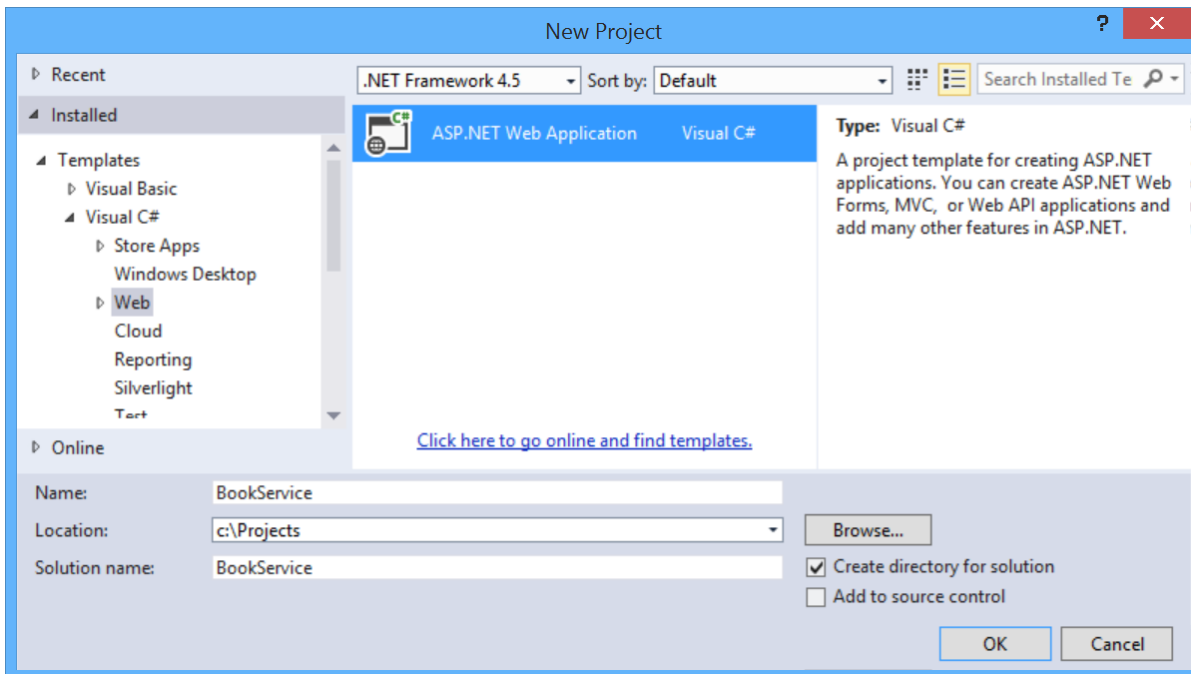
New Project

?

Recent

Installed

Templates
Visual Basic
Visual C#
Store Apps
Windows Desktop
Web
Cloud
Reporting
Silverlight
Test

Online

.NET Framework 4.5

Sort by: Default

Search Installed Te

ASP.NET Web Application Visual C#

Type: Visual C#

A project template for creating ASP.NET applications. You can create ASP.NET Web Forms, MVC, or Web API applications and add many other features in ASP.NET.

Click here to go online and find templates.

Name: BookService

Location: c:\Projects

Browse...

Solution name: BookService

Create directory for solution

Add to source control

OK

Cancel